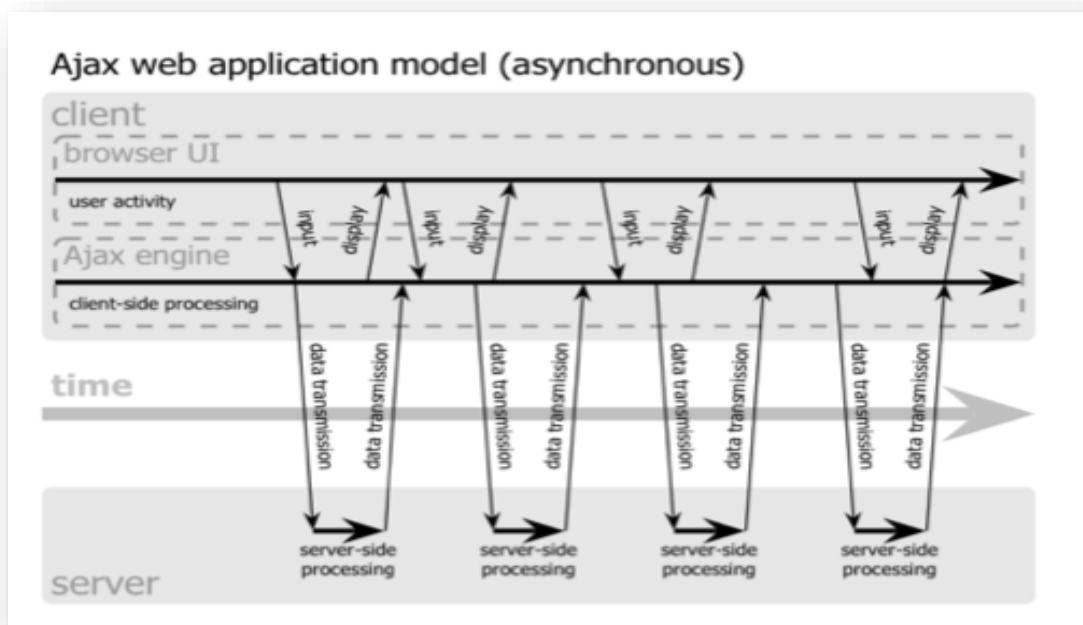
Ajax web application model (asynchronous)

client

browser UI

user activity

input

display

input

display

input

display

input

display

Ajax engine

client-side processing

data transmission

data transmission

data transmission

data transmission

data transmission

data transmission

data transmission

data transmission

time

server-side processing

server-side processing

server-side processing

server-side processing

server